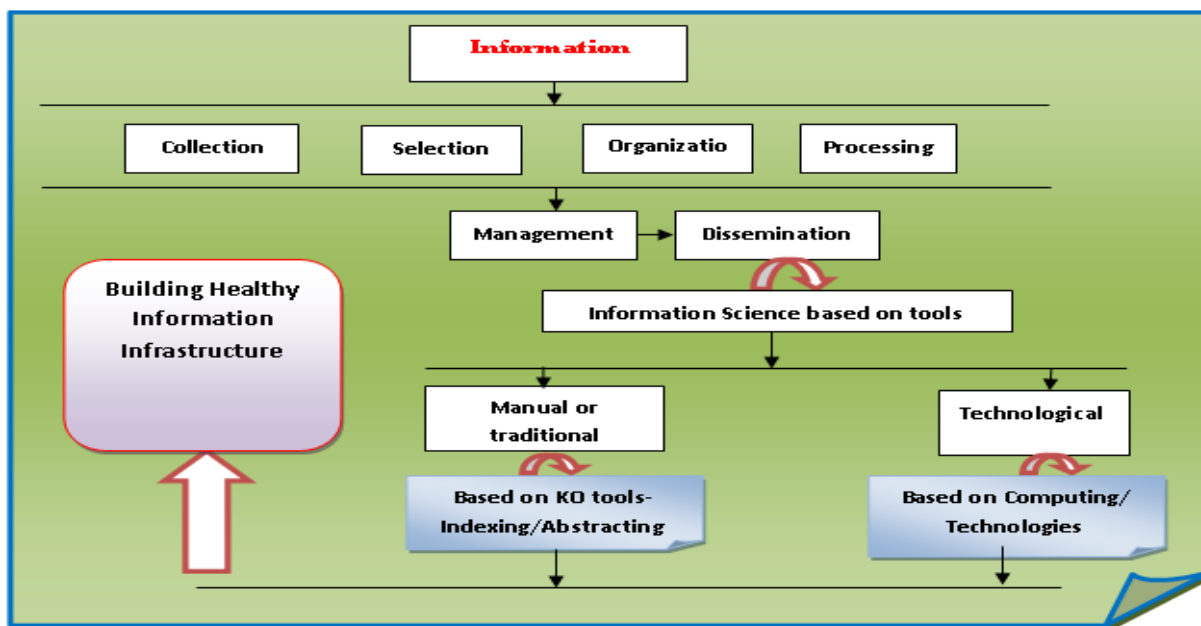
Information

Collection

Selection

Organizatio

Processing

Management

Dissemination

Information Science based on tools

Building Healthy Information Infrastructure

Manual or traditional

Technological

Based on KO tools-Indexing/Abstracting

Based on Computing/ Technologies